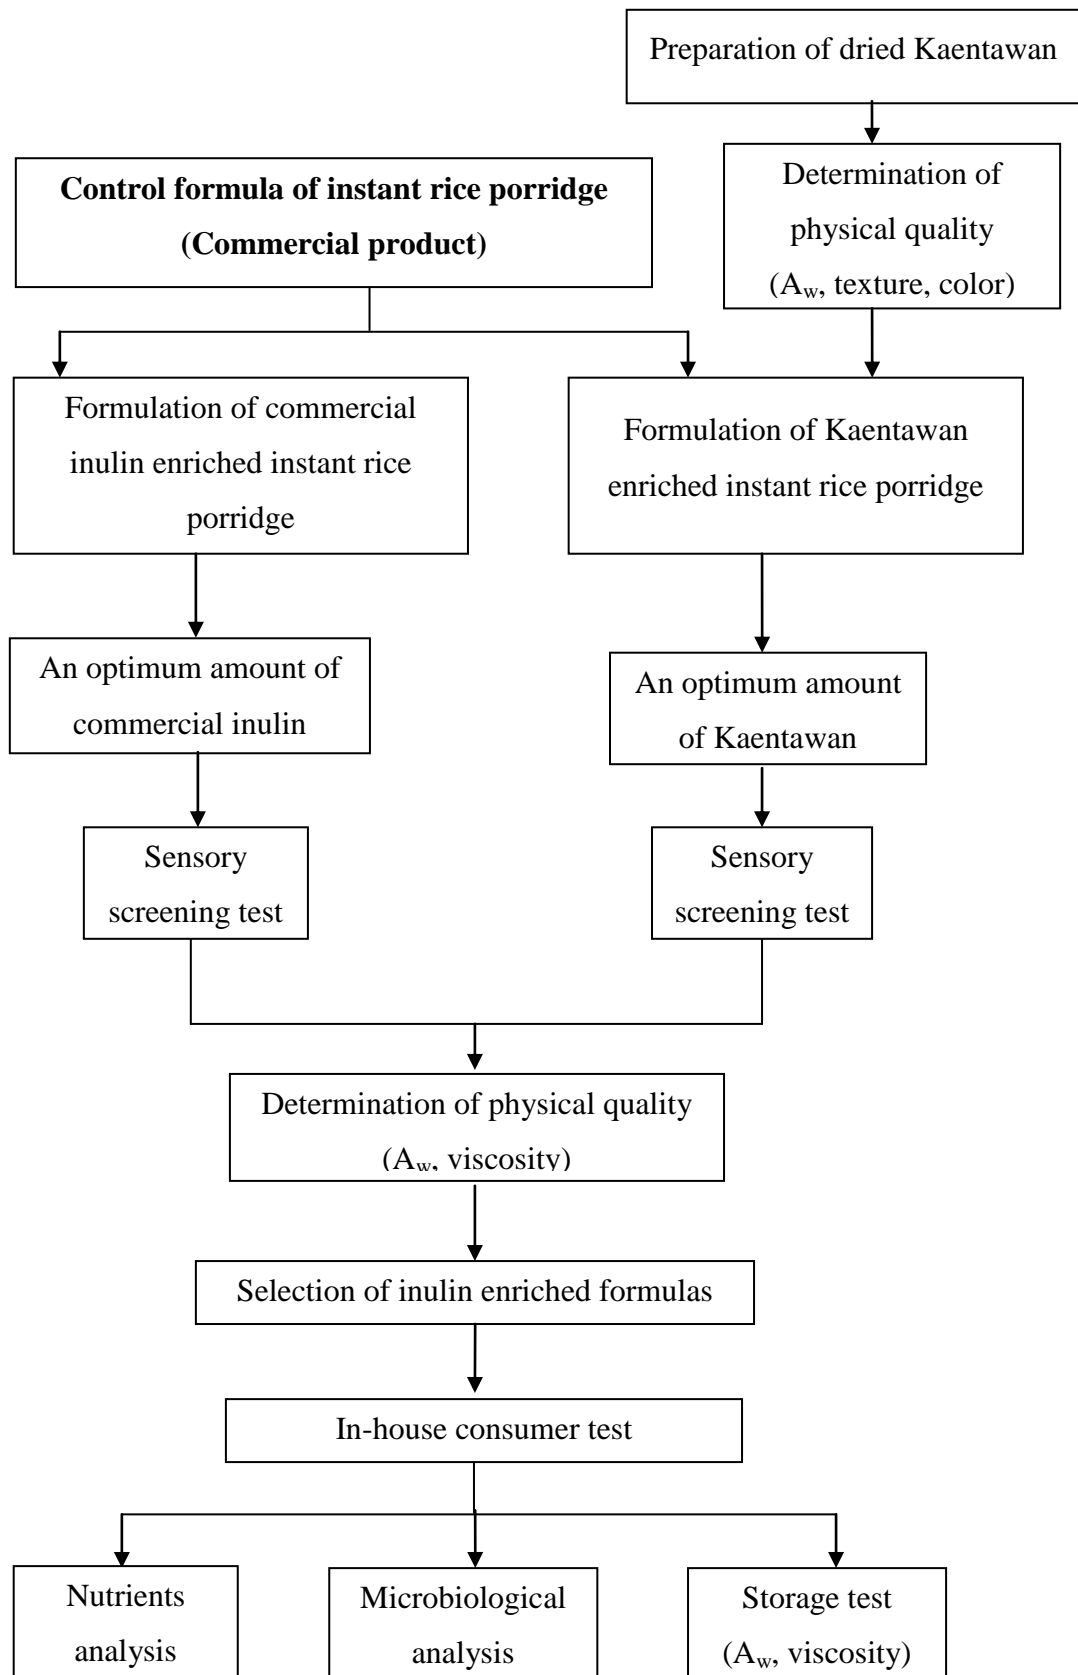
Preparation of dried Kaentawan

Control formula of instant rice porridge (Commercial product)

Determination of physical quality ($A_w$, texture, color)

Formulation of commercial inulin enriched instant rice porridge

Formulation of Kaentawan enriched instant rice porridge

An optimum amount of commercial inulin

An optimum amount of Kaentawan

Sensory screening test

Sensory screening test

Determination of physical quality ($A_w$, viscosity)

Selection of inulin enriched formulas

In-house consumer test

Nutrients analysis

Microbiological analysis

Storage test ($A_w$, viscosity)